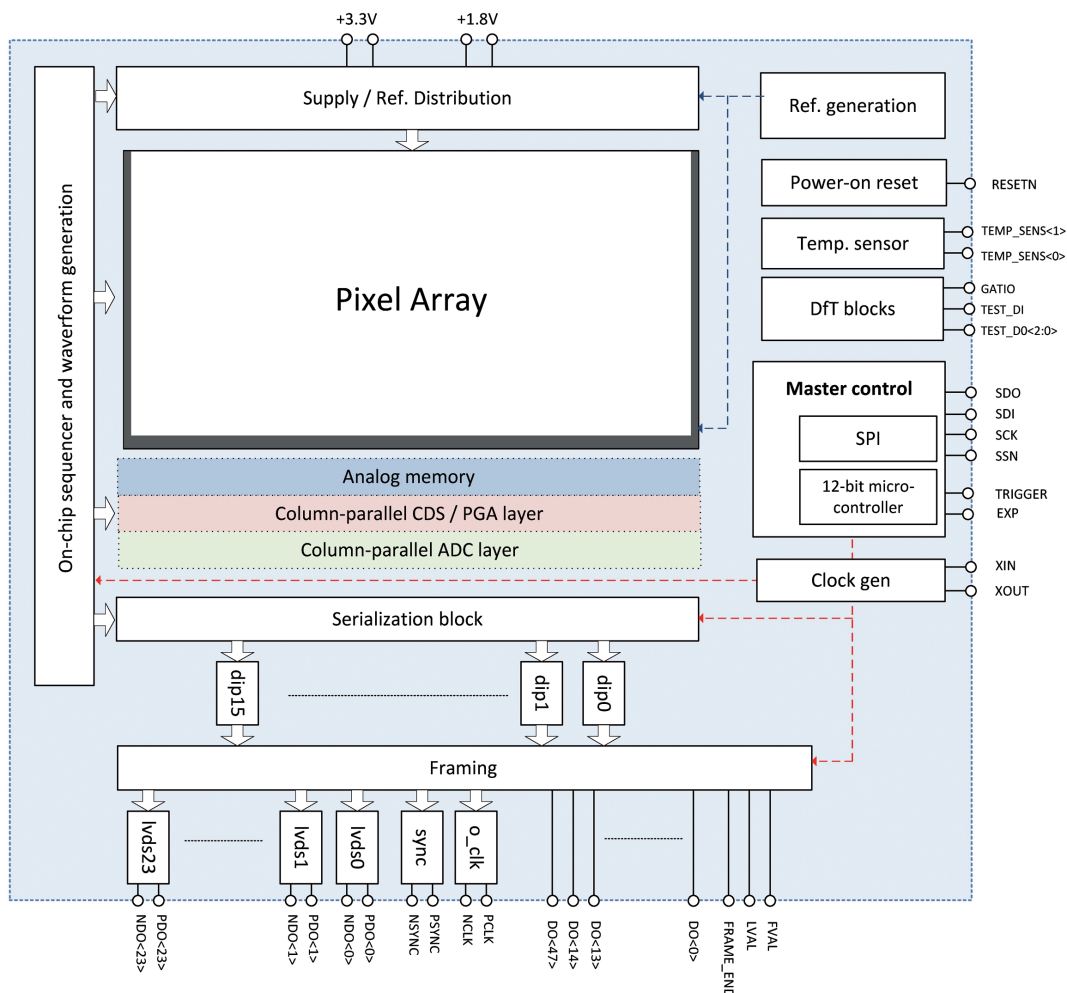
+3.3V
+1.8V

On-chip sequencer and waveform generation

Supply / Ref. Distribution

Ref. generation

Power-on reset
RESETN

Temp. sensor
TEMP_SENS<1>
TEMP_SENS<0>

DfT blocks
GATIO
TEST_DI
TEST_D0<2:0>

Pixel Array

Master control
SPI
12-bit micro-controller
SDO
SDI
SCK
SSN
TRIGGER
EXP

Analog memory
Column-parallel CDS / PGA layer
Column-parallel ADC layer

Clock gen
XIN
XOUT

Serialization block

dip15
dip1
dip0

Framing

lvds23
lvds1
lvds0
sync
o_clk

NDO<23>
PDO<23>
NDO<1>
PDO<1>
NDO<0>
PDO<0>
NSYNC
PSYNC
NCLK
PCLK
DO<47>
DO<14>
DO<13>
DO<0>
FRAME_END
LVAL
FVAL